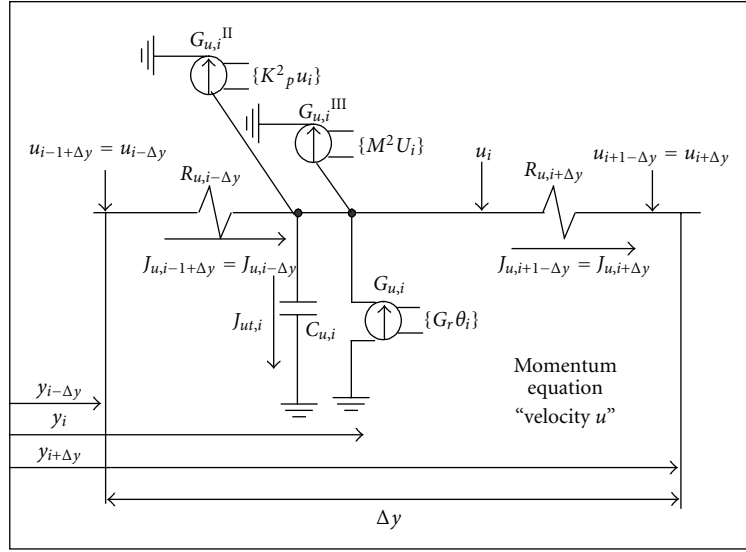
$G_{u,i}^{\text{II}}$

$\{K^2{}_p u_i\}$

$G_{u,i}^{\text{III}}$

$\{M^2 U_i\}$

$u_{i-1+\Delta y} = u_{i-\Delta y}$

$u_i$

$u_{i+1-\Delta y} = u_{i+\Delta y}$

$R_{u,i-\Delta y}$

$R_{u,i+\Delta y}$

$J_{u,i-1+\Delta y} = J_{u,i-\Delta y}$

$J_{u,i+1-\Delta y} = J_{u,i+\Delta y}$

$G_{u,i}$

$J_{ut,i}$

$C_{u,i}$

$\{G_r \theta_i\}$

Momentum equation "velocity $u$"

$y_{i-\Delta y}$

$y_i$

$y_{i+\Delta y}$

$\Delta y$